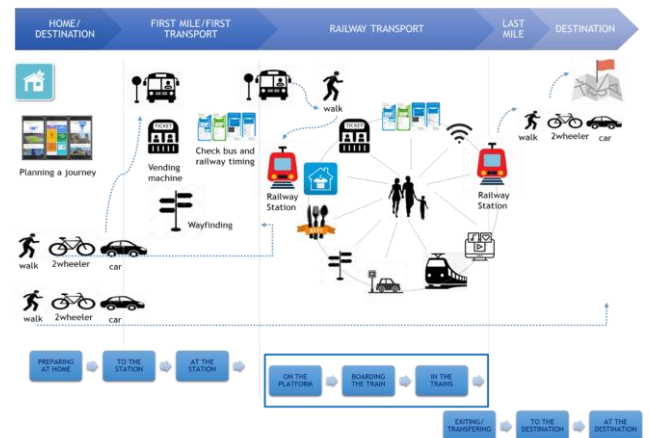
HOME/ DESTINATION

FIRST MILE/FIRST TRANSPORT

RAILWAY TRANSPORT

LAST MILE

DESTINATION

Planning a journey

TICKET

Vending machine

Check bus and railway timing

Wayfinding

walk

Railway Station

TICKET

Railway Station

walk 2wheeler car

walk 2wheeler car

walk 2wheeler car

PREPARING AT HOME

TO THE STATION

AT THE STATION

ON THE PLATFORM

BOARDING THE TRAIN

IN THE TRAINS

EXITING/ TRANSFERING

TO THE DESTINATION

AT THE DESTINATION